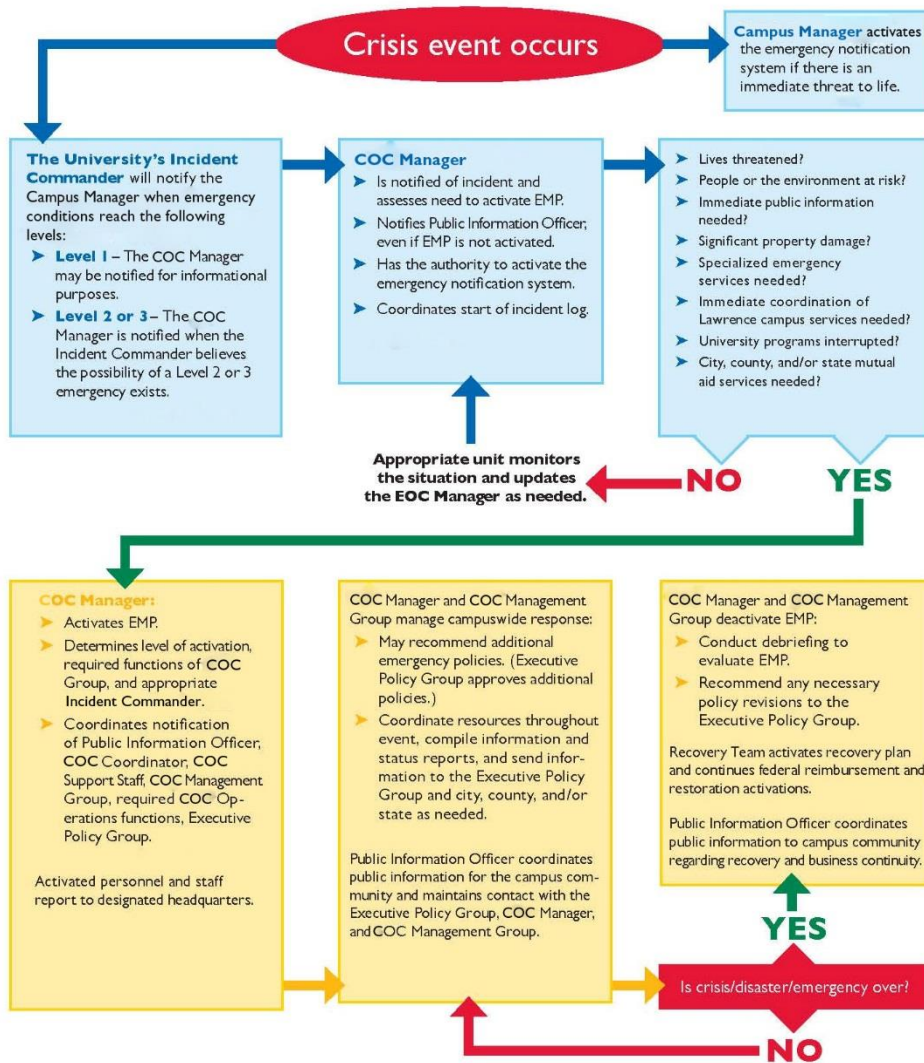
Crisis event occurs

Campus Manager activates the emergency notification system if there is an immediate threat to life.

The University's Incident Commander will notify the Campus Manager when emergency conditions reach the following levels:

Level 1 – The COC Manager may be notified for informational purposes.

Level 2 or 3 – The COC Manager is notified when the Incident Commander believes the possibility of a Level 2 or 3 emergency exists.

COC Manager

Is notified of incident and assesses need to activate EMP.

Notifies Public Information Officer, even if EMP is not activated.

Has the authority to activate the emergency notification system.

Coordinates start of incident log.

Lives threatened?

People or the environment at risk?

Immediate public information needed?

Significant property damage?

Specialized emergency services needed?

Immediate coordination of Lawrence campus services needed?

University programs interrupted?

City, county, and/or state mutual aid services needed?

Appropriate unit monitors the situation and updates the EOC Manager as needed.

NO

YES

COC Manager:

Activates EMP.

Determines level of activation, required functions of COC Group, and appropriate Incident Commander.

Coordinates notification of Public Information Officer, COC Coordinator, COC Support Staff, COC Management Group, required COC Operations functions, Executive Policy Group.

Activated personnel and staff report to designated headquarters.

COC Manager and COC Management Group manage campuswide response:

May recommend additional emergency policies. (Executive Policy Group approves additional policies.)

Coordinate resources throughout event, compile information and status reports, and send information to the Executive Policy Group and city, county, and/or state as needed.

Public Information Officer coordinates public information for the campus community and maintains contact with the Executive Policy Group, COC Manager, and COC Management Group.

COC Manager and COC Management Group deactivate EMP:

Conduct debriefing to evaluate EMP.

Recommend any necessary policy revisions to the Executive Policy Group.

Recovery Team activates recovery plan and continues federal reimbursement and restoration activations.

Public Information Officer coordinates public information to campus community regarding recovery and business continuity.

YES

Is crisis/disaster/emergency over?

NO